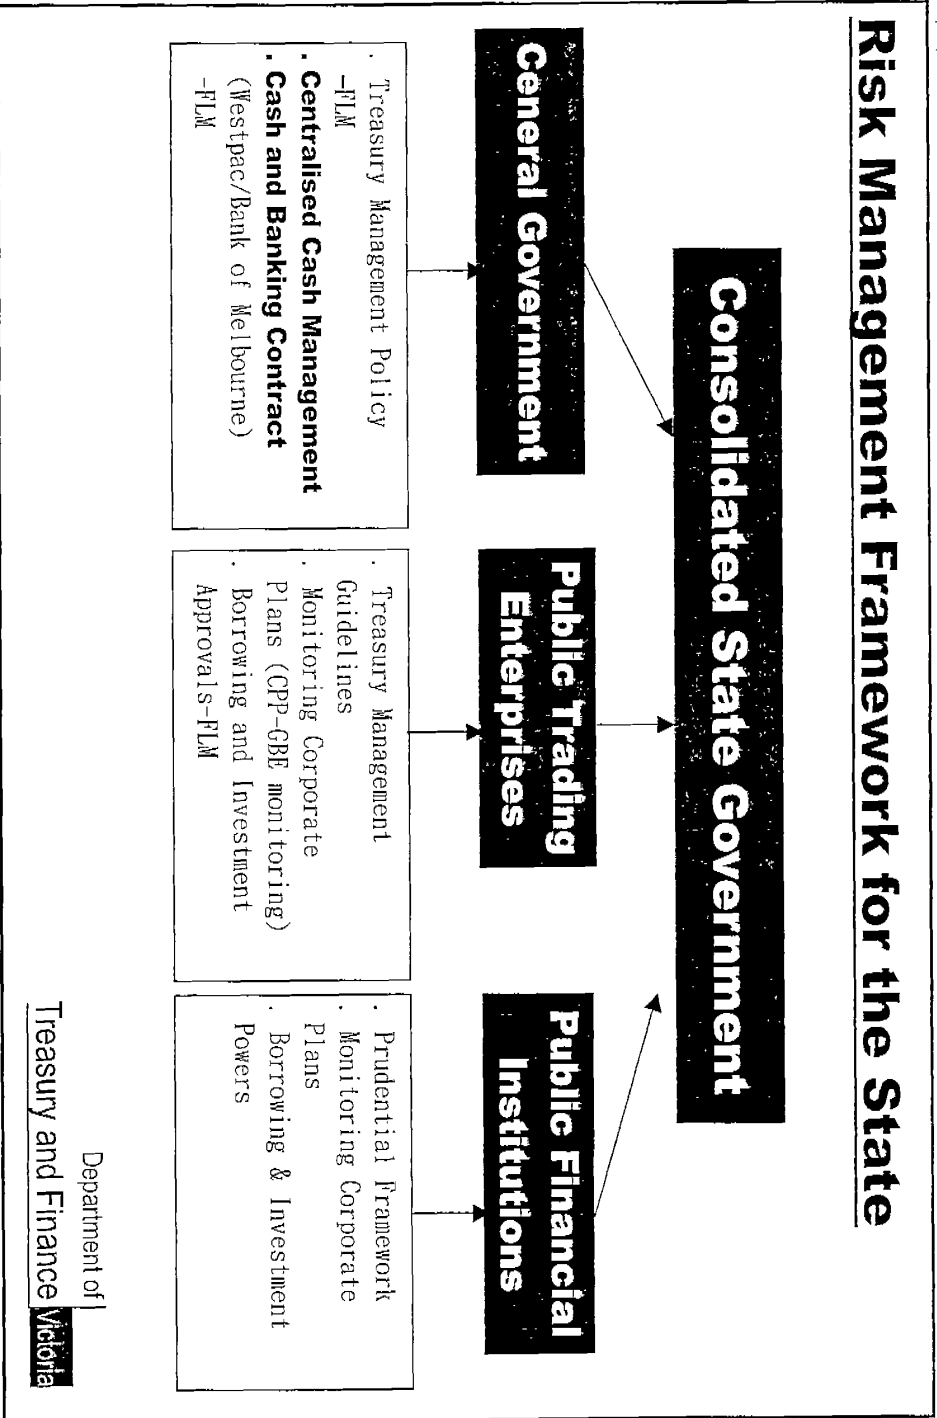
Risk Management Framework for the State

Consolidated State Government

General Government

. Treasury Management Policy -FLM
. Centralised Cash Management
. Cash and Banking Contract (Westpac/Bank of Melbourne) -FLM

Public Trading Enterprises

. Treasury Management Guidelines
. Monitoring Corporate Plans (CPP-GBE monitoring)
. Borrowing and Investment Approvals-FLM

Public Financial Institutions

. Prudential Framework
. Monitoring Corporate Plans
. Borrowing & Investment Powers

Department of
Treasury and Finance Victoria